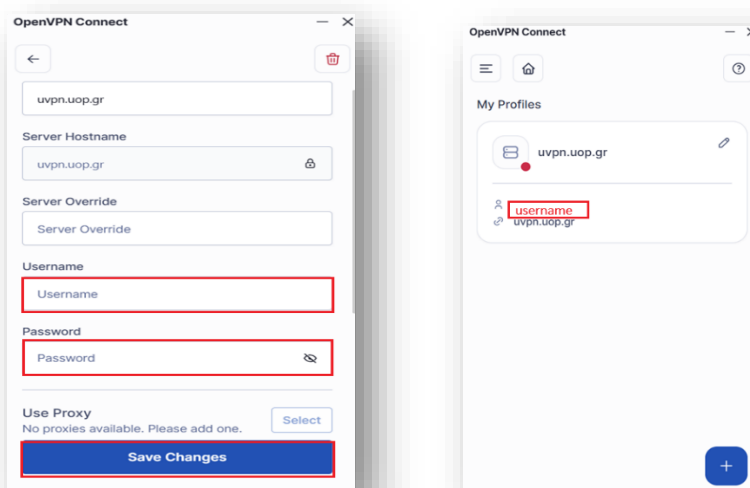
OpenVPN Connect

uvpn.uop.gr

Server Hostname

uvpn.uop.gr

Server Override

Server Override

Username

Username

Password

Password

Use Proxy

No proxies available. Please add one.

Select

Save Changes

OpenVPN Connect

My Profiles

uvpn.uop.gr

username

uvpn.uop.gr

+